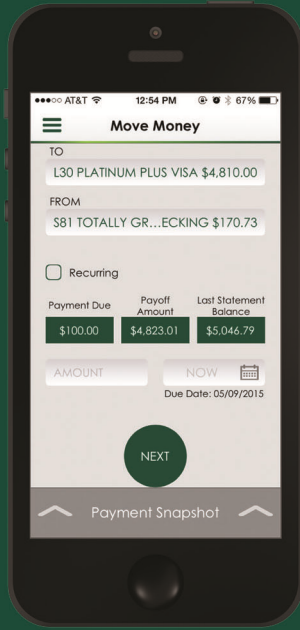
●●●○○ AT&T 12:54 PM 67%

Move Money

TO

L30 PLATINUM PLUS VISA $4,810.00

FROM

S81 TOTALLY GR...ECKING $170.73

Recurring

Payment Due

$100.00

Payoff Amount

$4,823.01

Last Statement Balance

$5,046.79

AMOUNT

NOW

Due Date: 05/09/2015

NEXT

Payment Snapshot